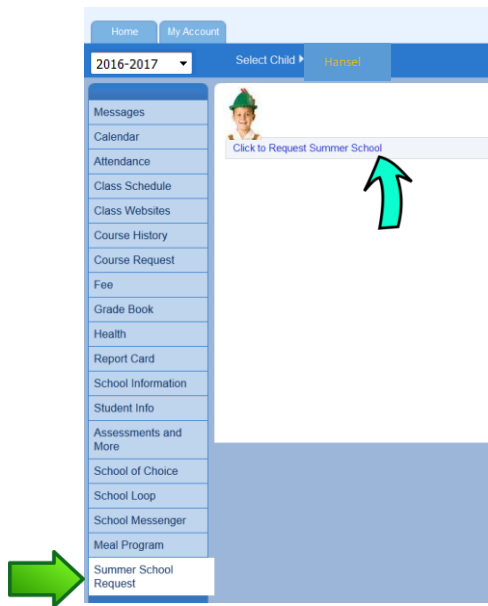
Home
My Account
2016-2017
Select Child
Hansel
Messages
Calendar
Attendance
Class Schedule
Class Websites
Course History
Course Request
Fee
Grade Book
Health
Report Card
School Information
Student Info
Assessments and More
School of Choice
School Loop
School Messenger
Meal Program
Summer School Request
Click to Request Summer School